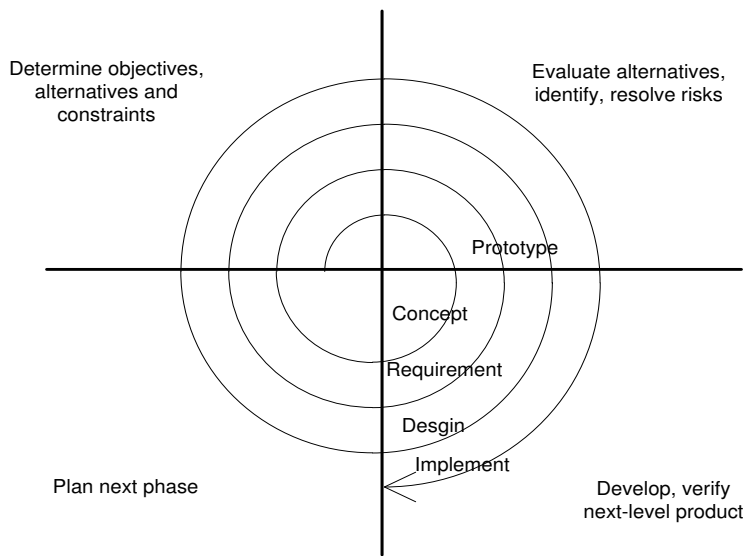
Determine objectives, alternatives and constraints

Evaluate alternatives, identify, resolve risks

Prototype

Concept

Requirement

Desgin

Implement

Plan next phase

Develop, verify next-level product